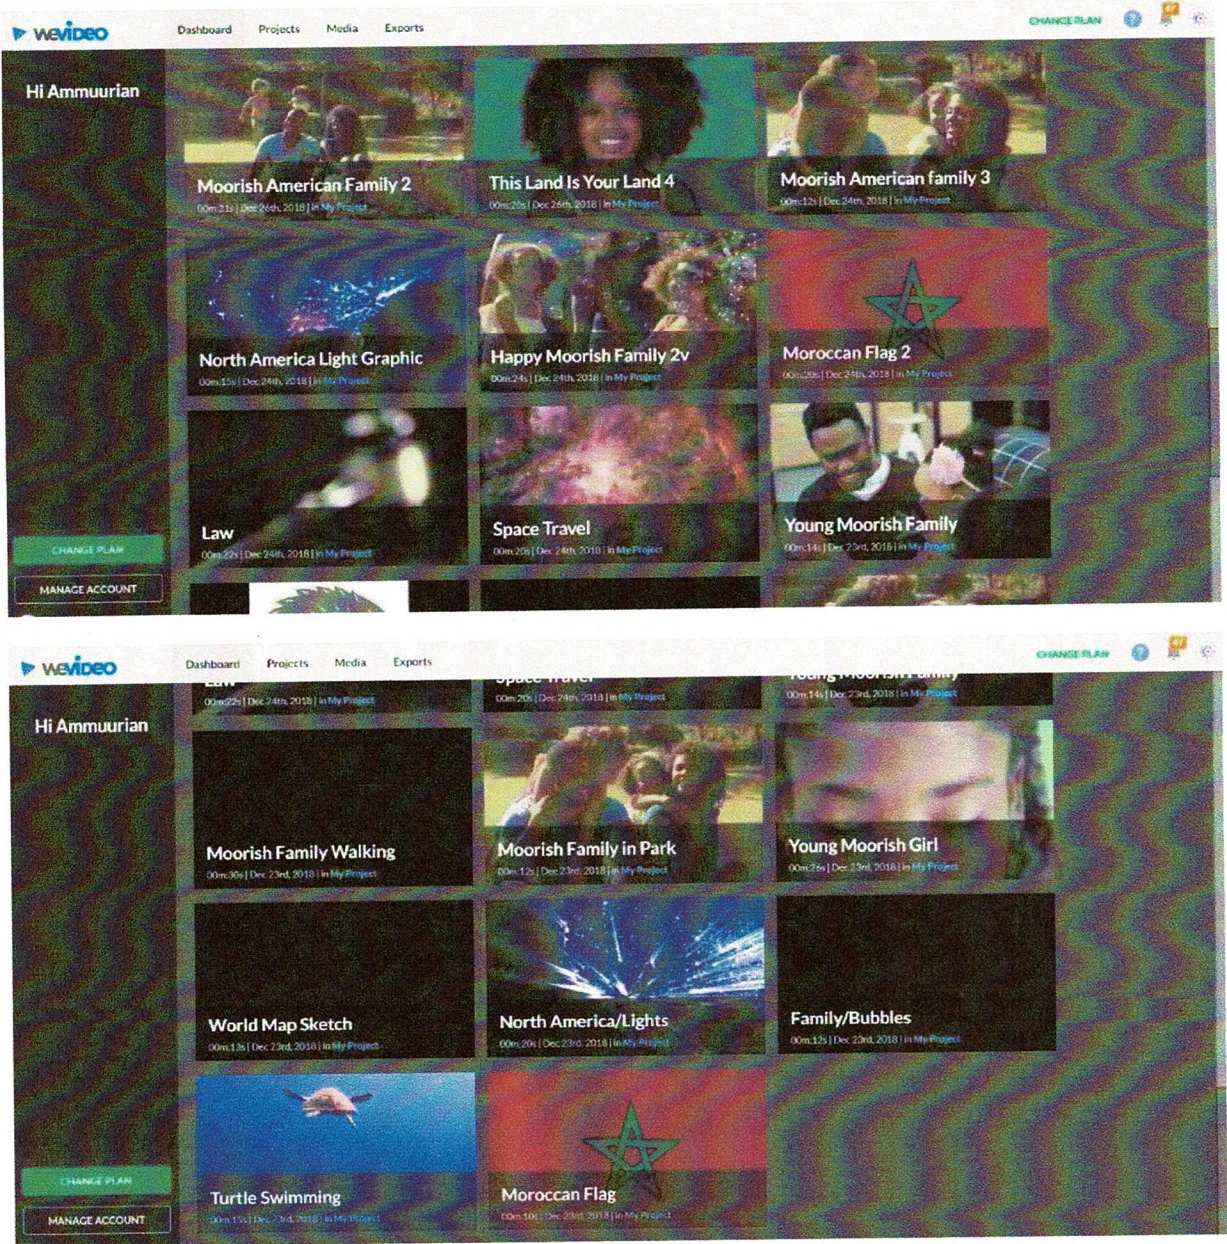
weVideo Dashboard Projects Media Exports CHANGE PLAN

Hi Ammuurian

Moorish American Family 2
00m:21s | Dec 26th, 2018 | in My Project

This Land Is Your Land 4
00m:20s | Dec 26th, 2018 | in My Project

Moorish American family 3
00m:12s | Dec 24th, 2018 | in My Project

North America Light Graphic
00m:15s | Dec 24th, 2018 | in My Project

Happy Moorish Family 2v
00m:24s | Dec 24th, 2018 | in My Project

Moroccan Flag 2
00m:20s | Dec 24th, 2018 | in My Project

Law
00m:22s | Dec 24th, 2018 | in My Project

Space Travel
00m:20s | Dec 24th, 2018 | in My Project

Young Moorish Family
00m:14s | Dec 23rd, 2018 | in My Project

CHANGE PLAN

MANAGE ACCOUNT

weVideo Dashboard Projects Media Exports CHANGE PLAN

Hi Ammuurian

Law
00m:22s | Dec 24th, 2018 | in My Project

Space Travel
00m:20s | Dec 24th, 2018 | in My Project

Young Moorish Family
00m:14s | Dec 23rd, 2018 | in My Project

Moorish Family Walking
00m:30s | Dec 23rd, 2018 | in My Project

Moorish Family in Park
00m:12s | Dec 23rd, 2018 | in My Project

Young Moorish Girl
00m:26s | Dec 23rd, 2018 | in My Project

World Map Sketch
00m:13s | Dec 23rd, 2018 | in My Project

North America/Lights
00m:20s | Dec 23rd, 2018 | in My Project

Family/Bubbles
00m:12s | Dec 23rd, 2018 | in My Project

Turtle Swimming
00m:15s | Dec 23rd, 2018 | in My Project

Moroccan Flag
00m:10s | Dec 23rd, 2018 | in My Project

CHANGE PLAN

MANAGE ACCOUNT